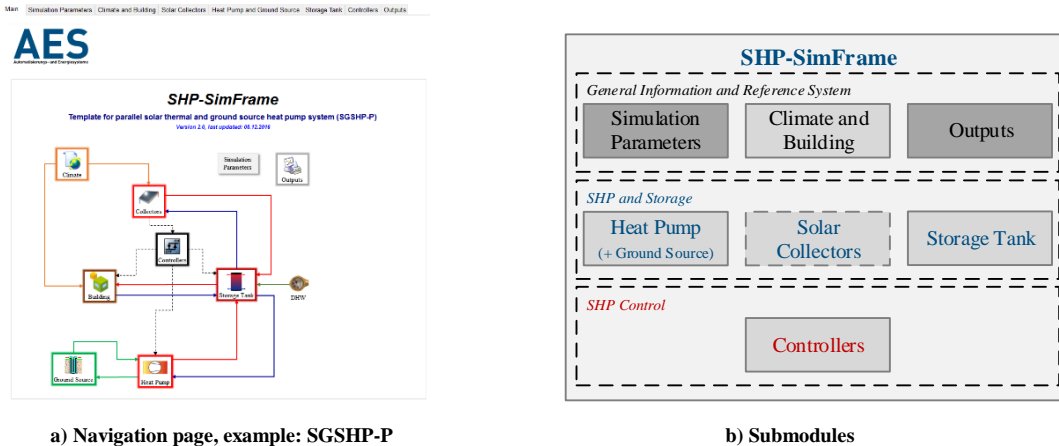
Main | Simulation Parameters | Climate and Building | Solar Collectors | Heat Pump and Ground Source | Storage Tank | Controllers | Outputs

AES
Automatisierungs- und Energiesysteme

SHP-SimFrame
Template for parallel solar thermal and ground source heat pump system (SGSHP-P)
Version 2.0, last updated: 08.12.2016

Simulation Parameters
Outputs
Climate
Collectors
Controllers
Building
Storage Tank
DHW
Ground Source
Heat Pump

SHP-SimFrame
General Information and Reference System
Simulation Parameters
Climate and Building
Outputs
SHP and Storage
Heat Pump (+ Ground Source)
Solar Collectors
Storage Tank
SHP Control
Controllers

a) Navigation page, example: SGSHP-P

b) Submodules